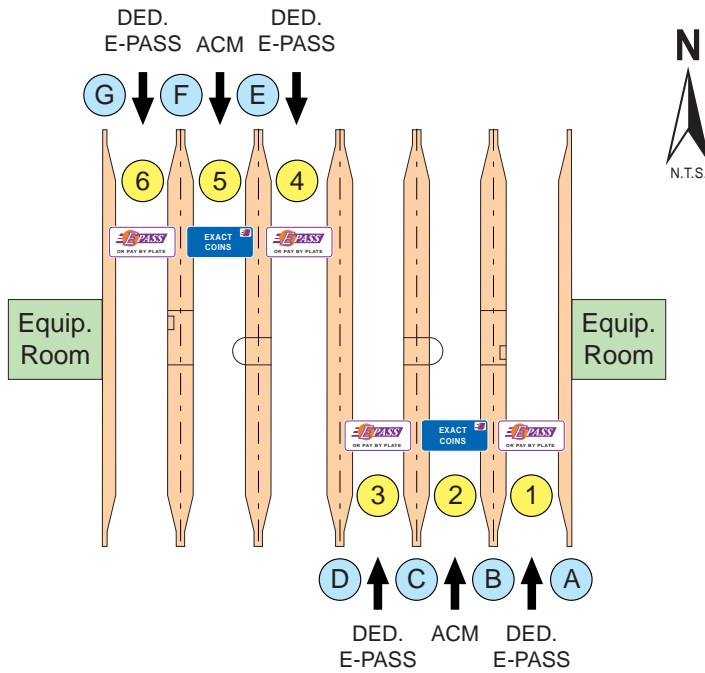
DED. E-PASS ACM DED. E-PASS

N

N.T.S.

G F E

6 5 4

E-PASS OR PAY BY PLATE

EXACT COINS

E-PASS OR PAY BY PLATE

Equip. Room

Equip. Room

E-PASS OR PAY BY PLATE

EXACT COINS

E-PASS OR PAY BY PLATE

3 2 1

D C B A

DED. E-PASS ACM DED. E-PASS